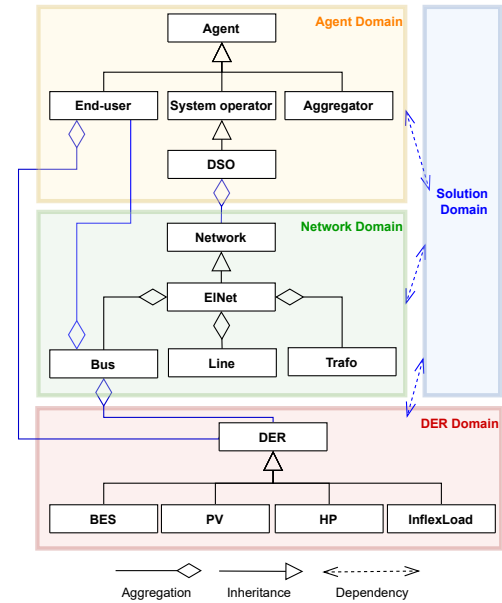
Agent Domain

Agent

End-user

System operator

Aggregator

DSO

Solution Domain

Network Domain

Network

ElNet

Bus

Line

Trafo

DER Domain

DER

BES

PV

HP

InflexLoad

Aggregation

Inheritance

Dependency